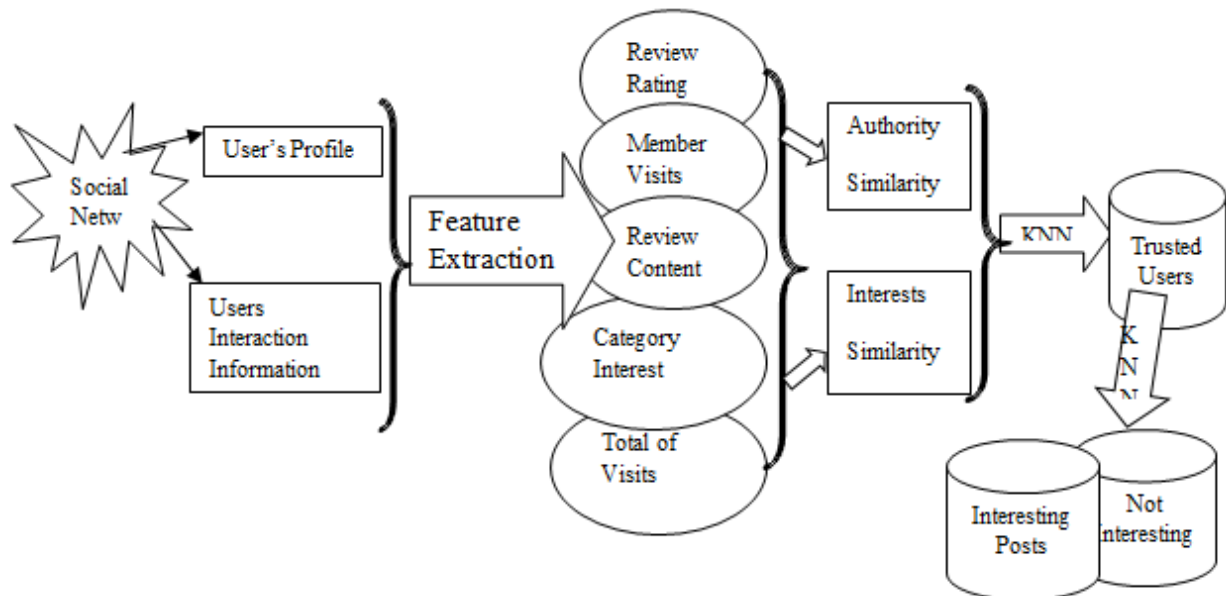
Social Netw

User's Profile

Users Interaction Information

Feature Extraction

Review Rating

Member Visits

Review Content

Category Interest

Total of Visits

Authority Similarity

Interests Similarity

KNN

Trusted Users

K N N

Interesting Posts

Not Interesting